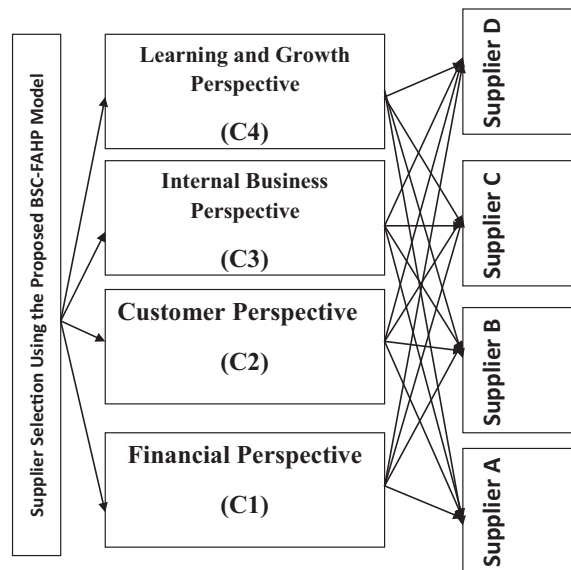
Supplier Selection Using the Proposed BSC-FAHP Model

Learning and Growth Perspective

(C4)

Internal Business Perspective

(C3)

Customer Perspective

(C2)

Financial Perspective

(C1)

Supplier D

Supplier C

Supplier B

Supplier A